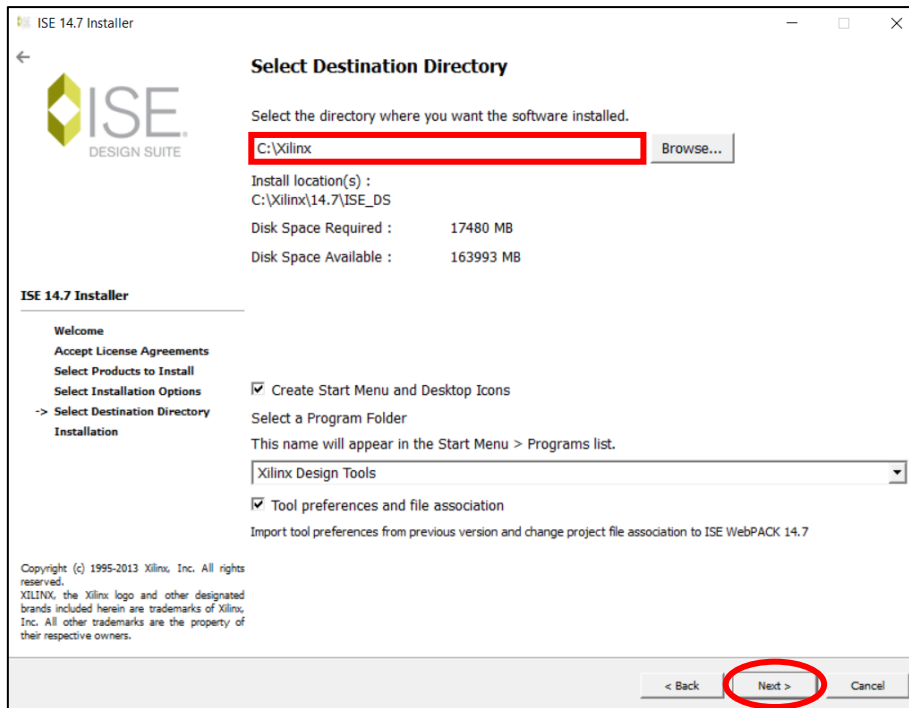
ISE 14.7 Installer

ISE
DESIGN SUITE

Select Destination Directory

Select the directory where you want the software installed.

C:\Xilinx

Browse...

Install location(s) :
C:\Xilinx\14.7\ISE_DS

Disk Space Required : 17480 MB

Disk Space Available : 163993 MB

ISE 14.7 Installer

Welcome
Accept License Agreements
Select Products to Install
Select Installation Options
-> Select Destination Directory
Installation

Create Start Menu and Desktop Icons

Select a Program Folder

This name will appear in the Start Menu > Programs list.

Xilinx Design Tools

Tool preferences and file association

Import tool preferences from previous version and change project file association to ISE WebPACK 14.7

Copyright (c) 1995-2013 Xilinx, Inc. All rights reserved.
XILINX, the Xilinx logo and other designated brands included herein are trademarks of Xilinx, Inc. All other trademarks are the property of their respective owners.

< Back

Next >

Cancel